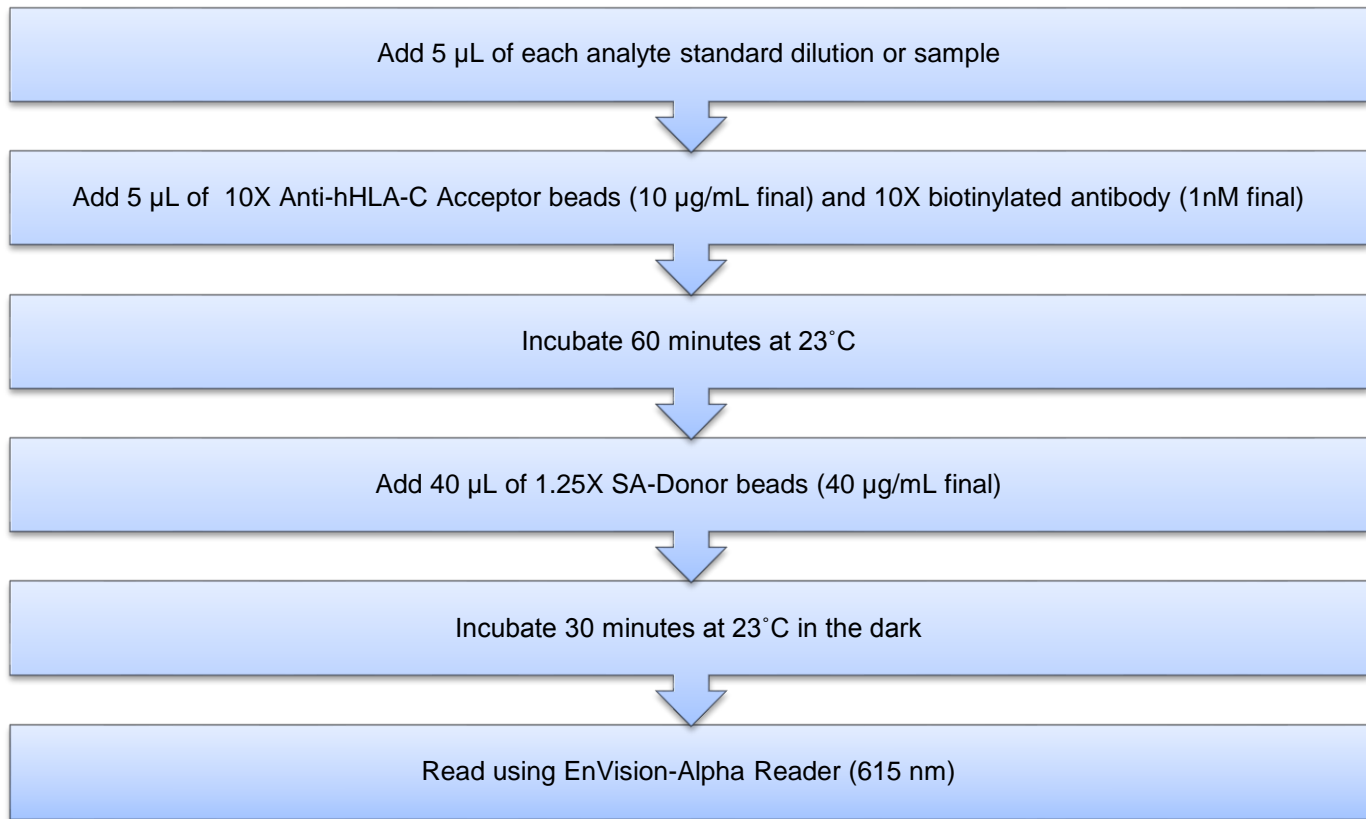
Add 5 µL of each analyte standard dilution or sample

Add 5 µL of 10X Anti-hHLA-C Acceptor beads (10 µg/mL final) and 10X biotinylated antibody (1nM final)

Incubate 60 minutes at 23˚C

Add 40 µL of 1.25X SA-Donor beads (40 µg/mL final)

Incubate 30 minutes at 23˚C in the dark

Read using EnVision-Alpha Reader (615 nm)